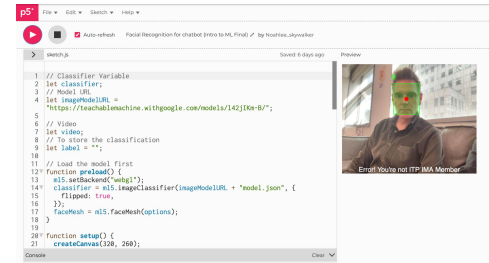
p5* File Edit Sketch Help

Auto-refresh Facial Recognition for chatbot (Intro to ML Final) by Nowhise_skywalker

> sketch.js Saved: 6 days ago

Preview

1 // Classifier Variable
2 let classifier;
3 // Model URL
4 let imageModelURL =
"https://teachablemachine.withgoogle.com/models/l42jIKm-B/";
5
6 // Video
7 let video;
8 // To store the classification
9 let label = "";
10
11 // Load the model first
12 function preload() {
13 ml5.setBackend("webgl");
14 classifier = ml5.imageClassifier(imageModelURL + "model.json", {
15 flipped: true,
16 });
17 faceMesh = ml5.faceMesh(options);
18 }
19
20 function setup() {
21 createCanvas(320, 260);

Error! You're not ITP IMA Member

Console Clear